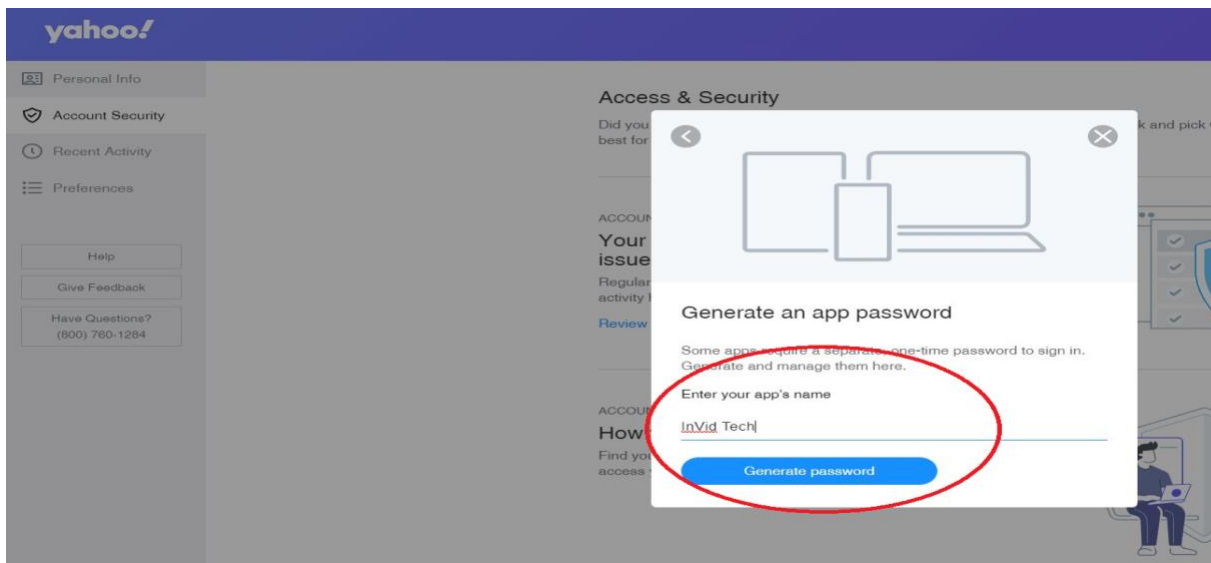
yahoo!

Personal Info

Account Security

Recent Activity

Preferences

Help

Give Feedback

Have Questions?
(800) 760-1284

Access & Security

Did you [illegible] k and pick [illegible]
best for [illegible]

ACCOU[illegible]

Your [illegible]
issue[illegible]

Regular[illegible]
activity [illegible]

Review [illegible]

ACCOU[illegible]

How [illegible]

Find you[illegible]
access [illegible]

Generate an app password

Some apps require a separate, one-time password to sign in. Generate and manage them here.

Enter your app's name

InVid Tech

Generate password